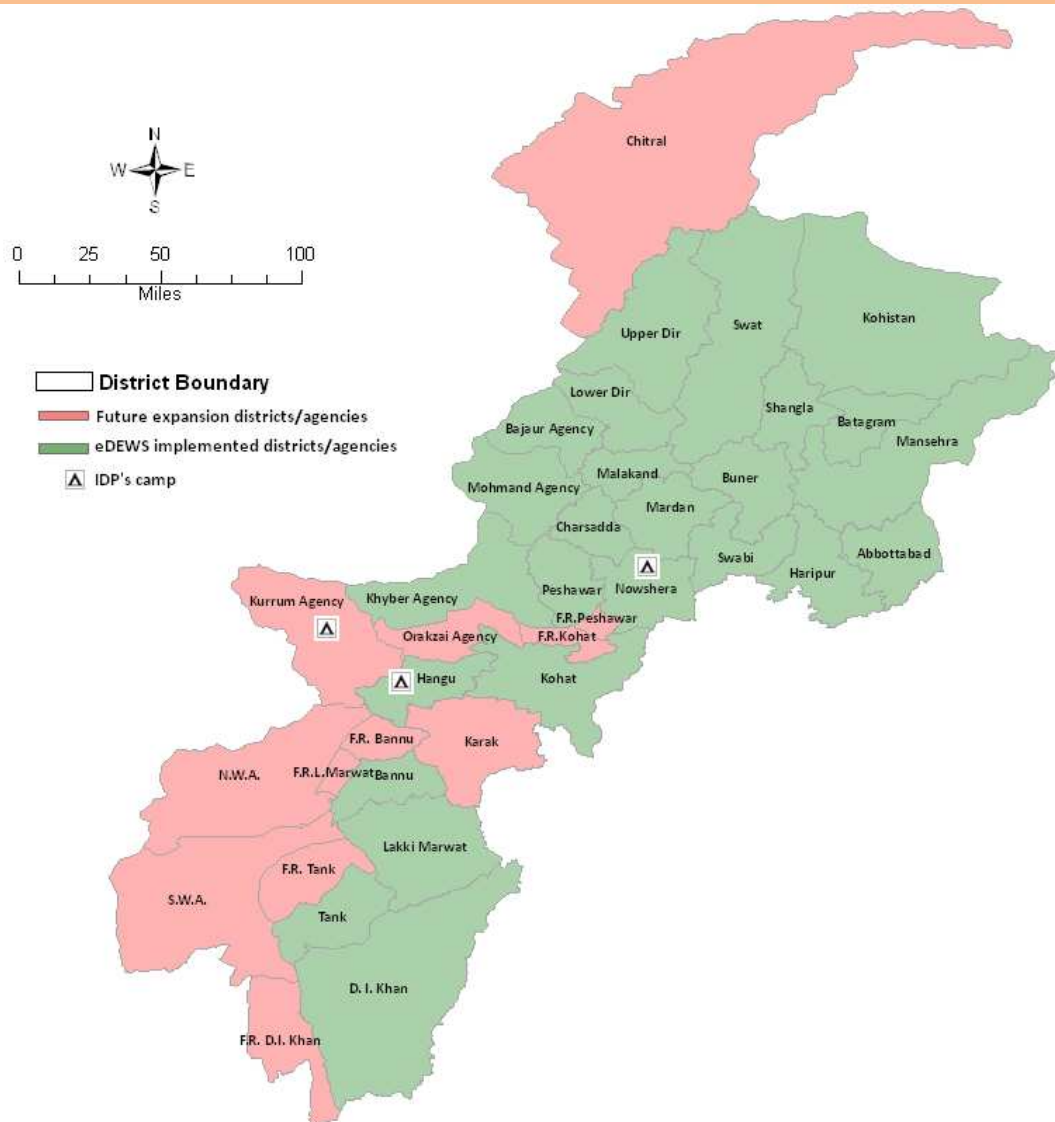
N
W
E
S

0 25 50 100
Miles

District Boundary
Future expansion districts/agencies
eDEWS implemented districts/agencies
IDP's camp

Chitral
Upper Dir
Swat
Kohistan
Lower Dir
Shangla
Batagram
Mansehra
Bajaur Agency
Malakand
Buner
Mohmand Agency
Mardan
Charsadda
Swabi
Abbottabad
Haripur
Peshawar
Nowshera
Kurrum Agency
Khyber Agency
F.R.Peshawar
Orakzai Agency
F.R.Kohat
Hangu
Kohat
F.R. Bannu
Karak
N.W.A.
F.R.L.Marwat
Bannu
Lakki Marwat
F.R. Tank
S.W.A.
Tank
D. I. Khan
F.R. D.I. Khan